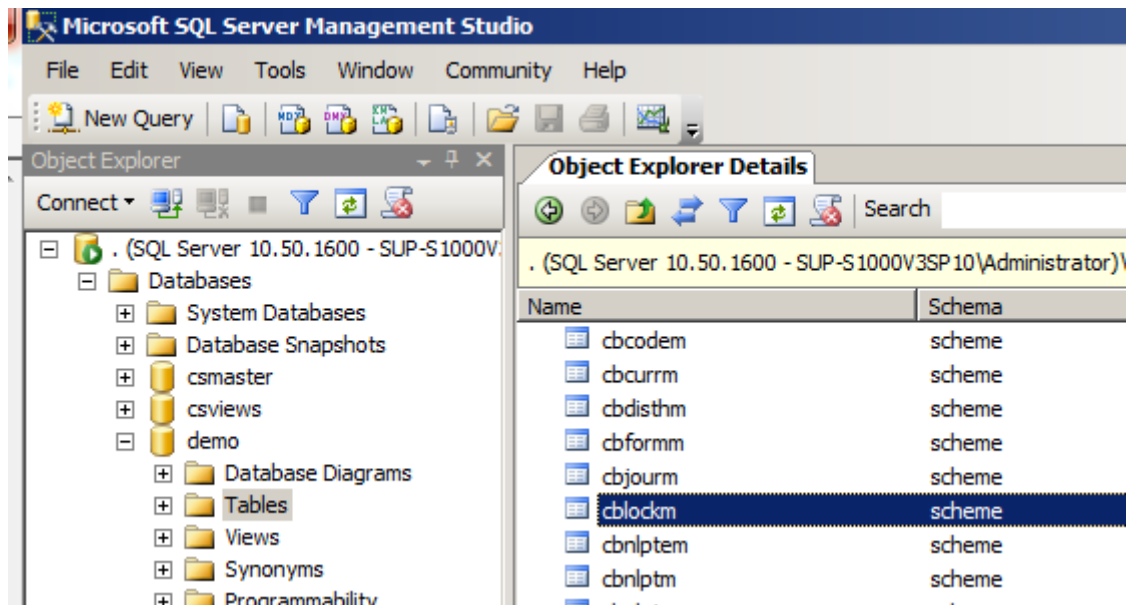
Microsoft SQL Server Management Studio

File Edit View Tools Window Community Help

New Query

Object Explorer

Connect

. (SQL Server 10.50.1600 - SUP-S1000V

Databases

System Databases

Database Snapshots

csmaster

csviews

demo

Database Diagrams

Tables

Views

Synonyms

Programmability

Object Explorer Details

Search

. (SQL Server 10.50.1600 - SUP-S1000V3SP10\Administrator)

| Name | Schema |
|---|---|
| cbcodem | scheme |
| cbcurrm | scheme |
| cbdisthm | scheme |
| cbformm | scheme |
| cbjourm | scheme |
| cblockm | scheme |
| cbnlptem | scheme |
| cbnlptm | scheme |